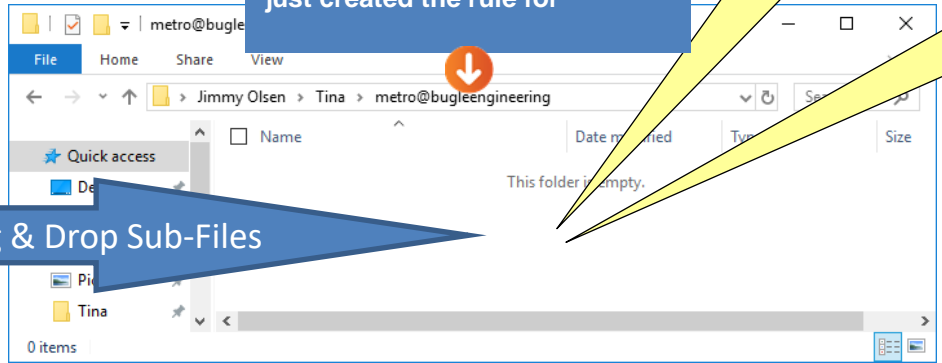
metro@bugle

just created the rule for

File Home Share View

Jimmy Olsen > Tina > metro@bugleengineering

Se

Name

Date m

dified

Typ

Size

Quick access

De

This folder is empty.

& Drop Sub-Files

Pi

Tina

0 items